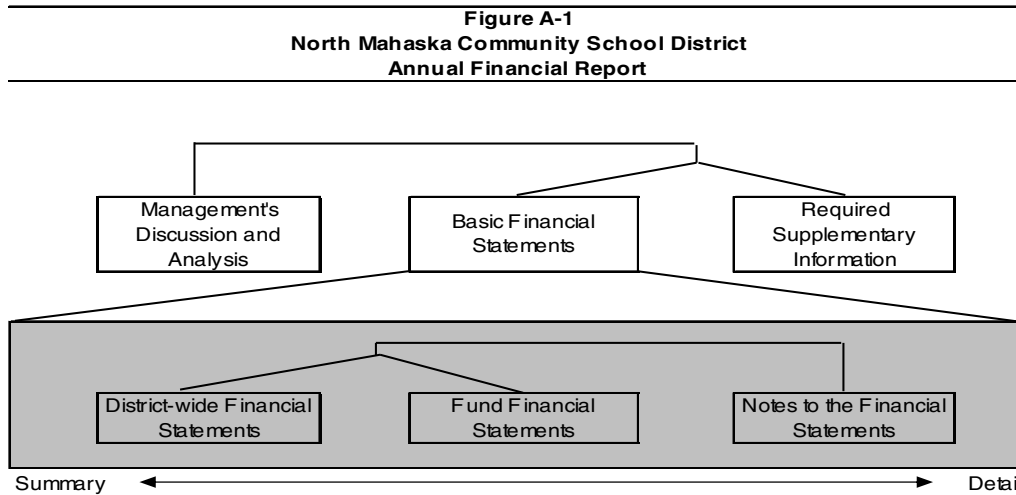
Figure A-1
North Mahaska Community School District
Annual Financial Report

Management's Discussion and Analysis

Basic Financial Statements

Required Supplementary Information

District-wide Financial Statements

Fund Financial Statements

Notes to the Financial Statements

Summary

Detai